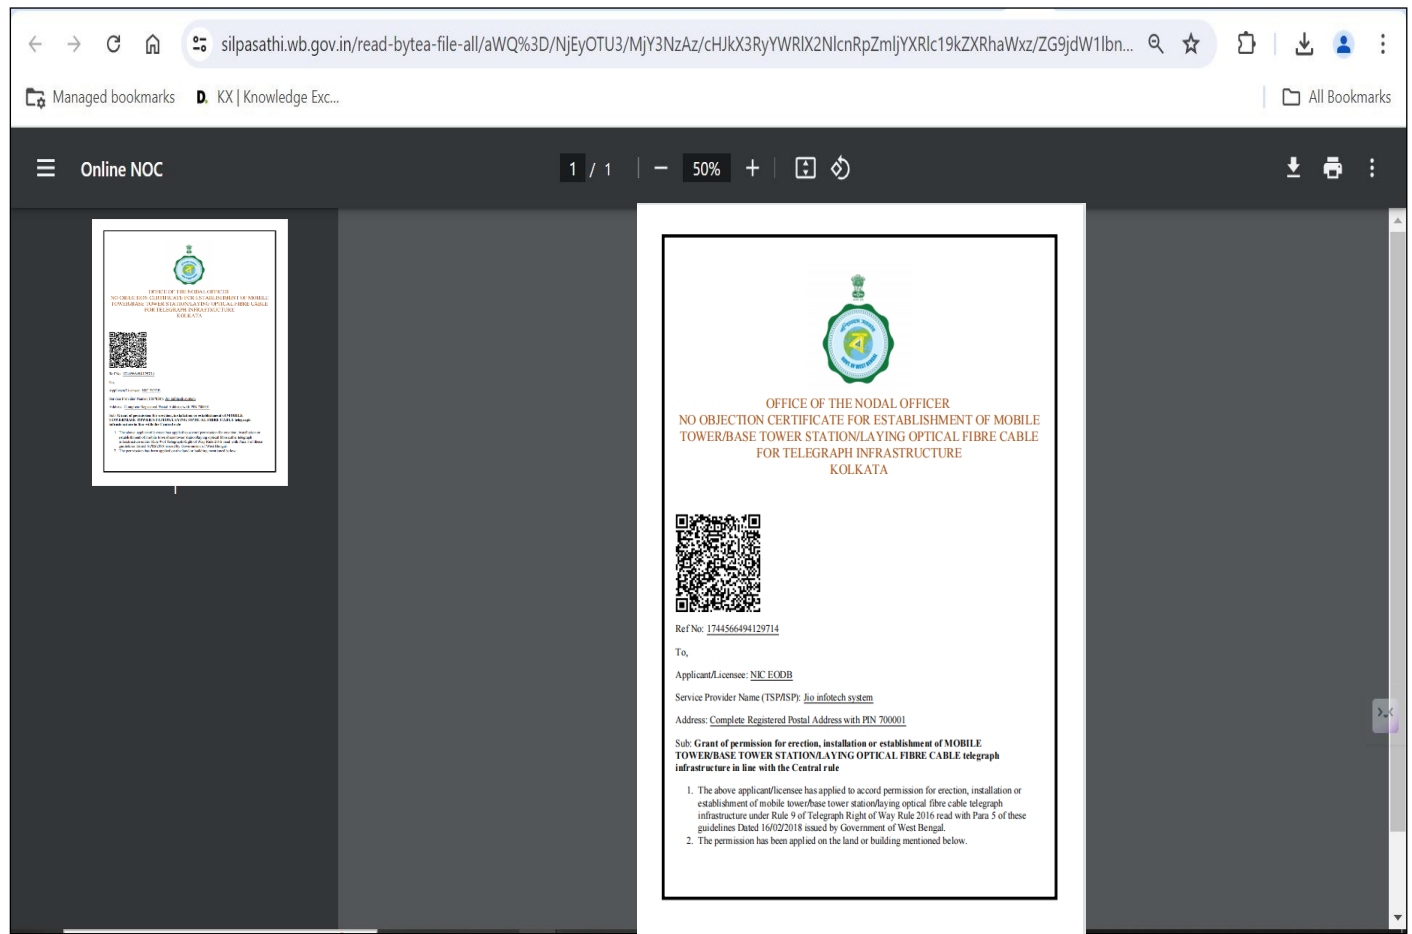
silpasathi.wb.gov.in/read-bytea-file-all/aWQ%3D/NjEyOTU3/MjY3NzAz/cHJkX3RyYWRlX2NlcnRpZmljYXRlc19kZXRhaWxz/ZG9jdW1lbn...

Managed bookmarks  KX | Knowledge Exc...  All Bookmarks

Online NOC  1 / 1  50%

OFFICE OF THE NODAL OFFICER
NO OBJECTION CERTIFICATE FOR ESTABLISHMENT OF MOBILE TOWER/BASE TOWER STATION/LAYING OPTICAL FIBRE CABLE FOR TELEGRAPH INFRASTRUCTURE
KOLKATA

Ref No: 1744566494129714

To,

Applicant/Licensee: NIC EODB

Service Provider Name (TSP/ISP): Jio infotech system

Address: Complete Registered Postal Address with PIN 700001

Sub: Grant of permission for erection, installation or establishment of MOBILE TOWER/BASE TOWER STATION/LAYING OPTICAL FIBRE CABLE telegraph infrastructure in line with the Central rule

1. The above applicant/licensee has applied to accord permission for erection, installation or establishment of mobile tower/base tower station/laying optical fibre cable telegraph infrastructure under Rule 9 of Telegraph Right of Way Rule 2016 read with Para 5 of these guidelines Dated 16/02/2018 issued by Government of West Bengal.
2. The permission has been applied on the land or building mentioned below.